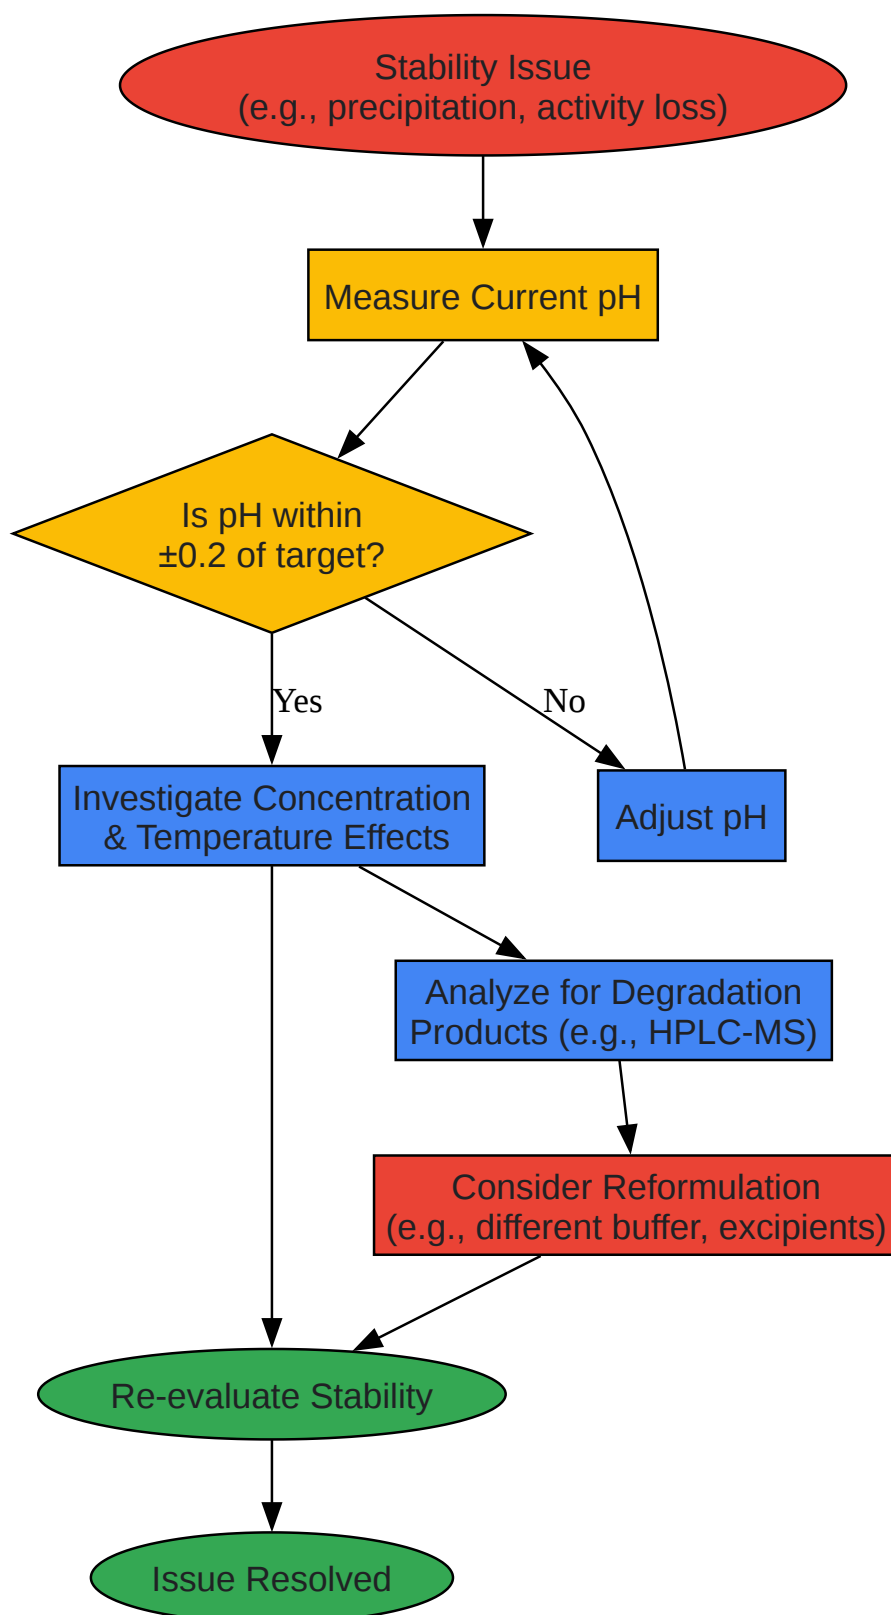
Stability Issue
(e.g., precipitation, activity loss)

Measure Current pH

Is pH within
±0.2 of target?

Yes

No

Investigate Concentration
& Temperature Effects

Adjust pH

Analyze for Degradation
Products (e.g., HPLC-MS)

Consider Reformulation
(e.g., different buffer, excipients)

Re-evaluate Stability

Issue Resolved